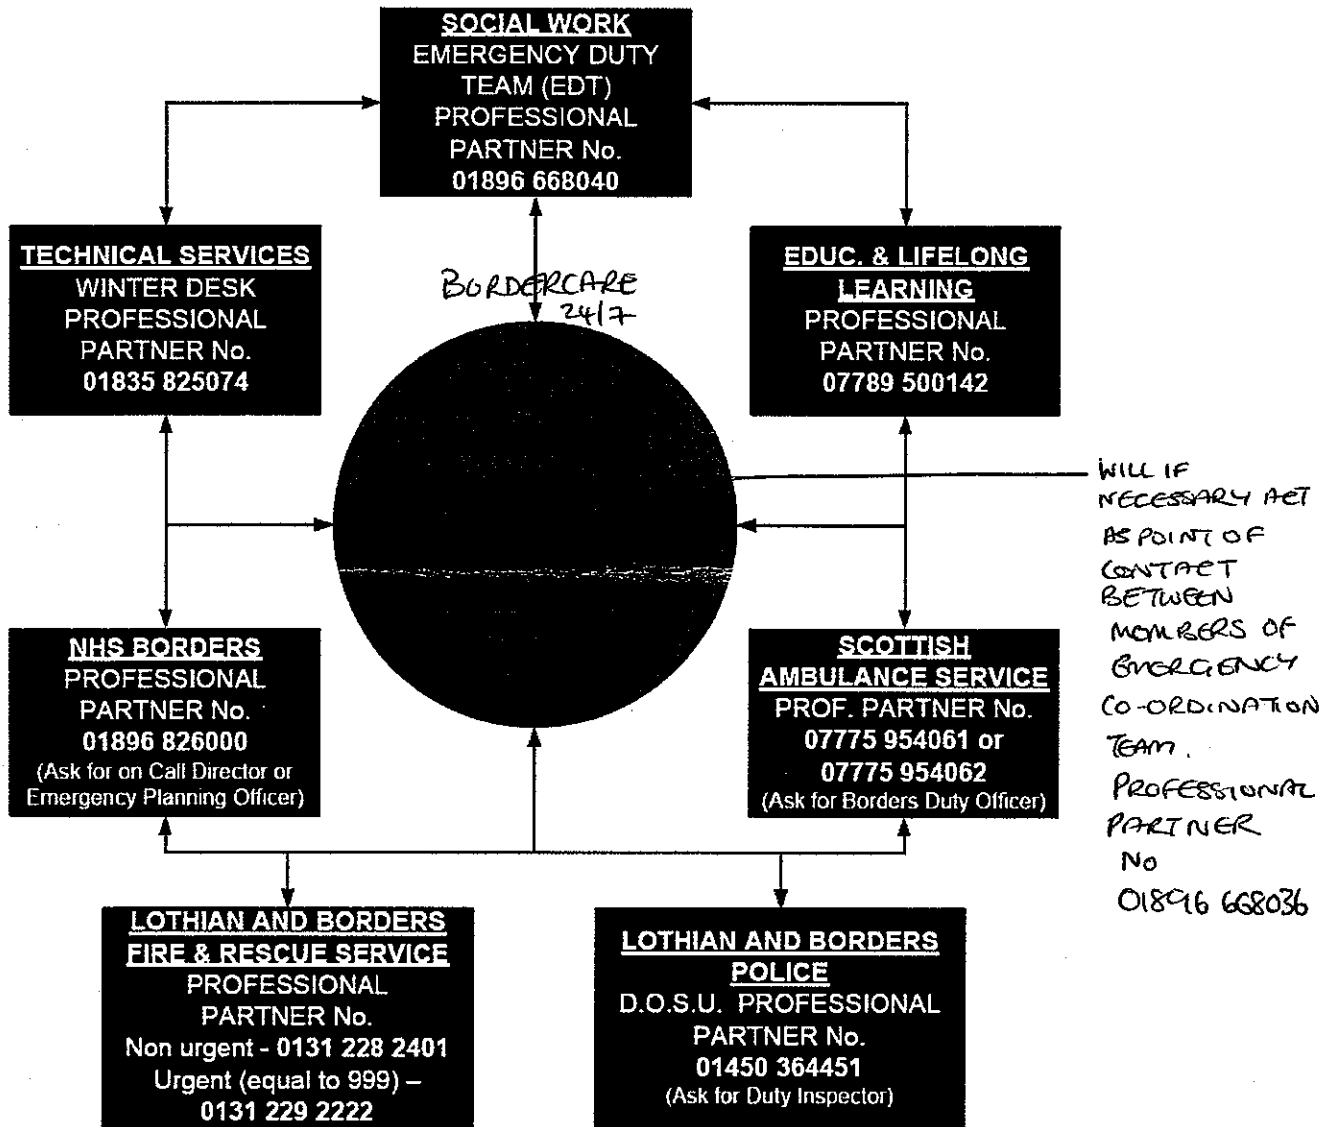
SOCIAL WORK
EMERGENCY DUTY TEAM (EDT)
PROFESSIONAL PARTNER No.
01896 668040

BORDERCARE 24/7

TECHNICAL SERVICES
WINTER DESK
PROFESSIONAL PARTNER No.
01835 825074

EDUC. & LIFELONG LEARNING
PROFESSIONAL PARTNER No.
07789 500142

WILL IF NECESSARY ACT AS POINT OF CONTACT BETWEEN MEMBERS OF EMERGENCY CO-ORDINATION TEAM. PROFESSIONAL PARTNER No 01896 668036

NHS BORDERS
PROFESSIONAL PARTNER No.
01896 826000
(Ask for on Call Director or Emergency Planning Officer)

SCOTTISH AMBULANCE SERVICE
PROF. PARTNER No.
07775 954061 or
07775 954062
(Ask for Borders Duty Officer)

LOTHIAN AND BORDERS FIRE & RESCUE SERVICE
PROFESSIONAL PARTNER No.
Non urgent - 0131 228 2401
Urgent (equal to 999) –
0131 229 2222

LOTHIAN AND BORDERS POLICE
D.O.S.U. PROFESSIONAL PARTNER No.
01450 364451
(Ask for Duty Inspector)